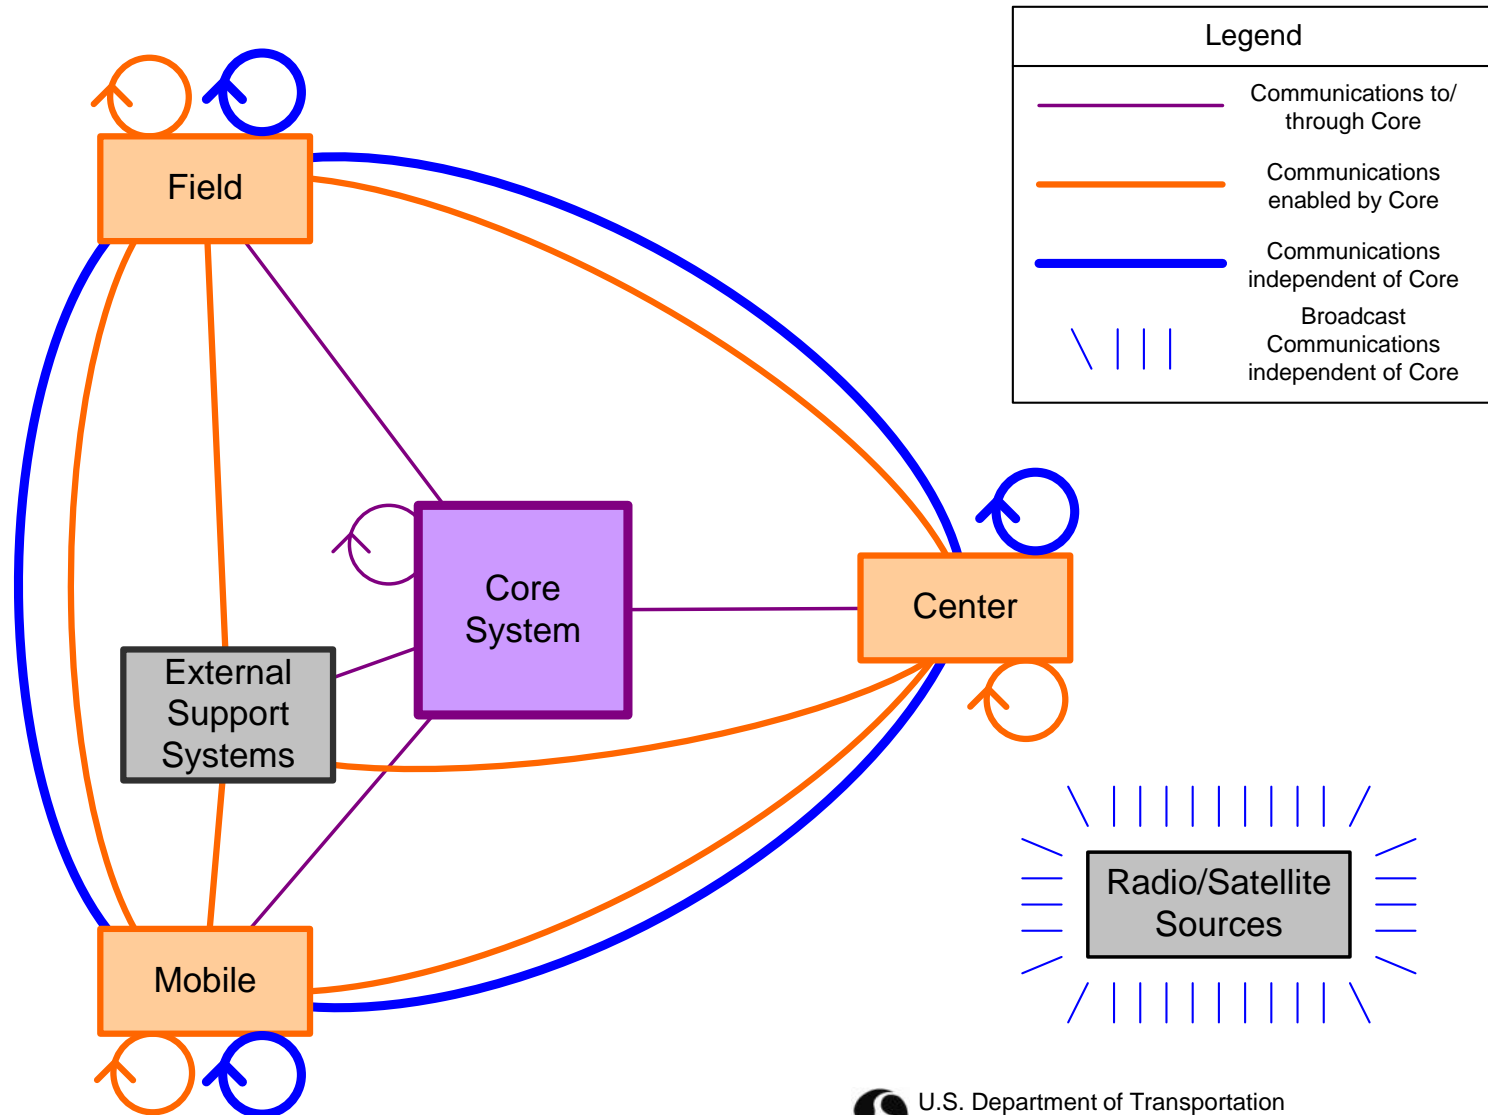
Legend

Communications to/ through Core

Communications enabled by Core

Communications independent of Core

Broadcast Communications independent of Core

Field

Core System

Center

External Support Systems

Mobile

Radio/Satellite Sources

U.S. Department of Transportation